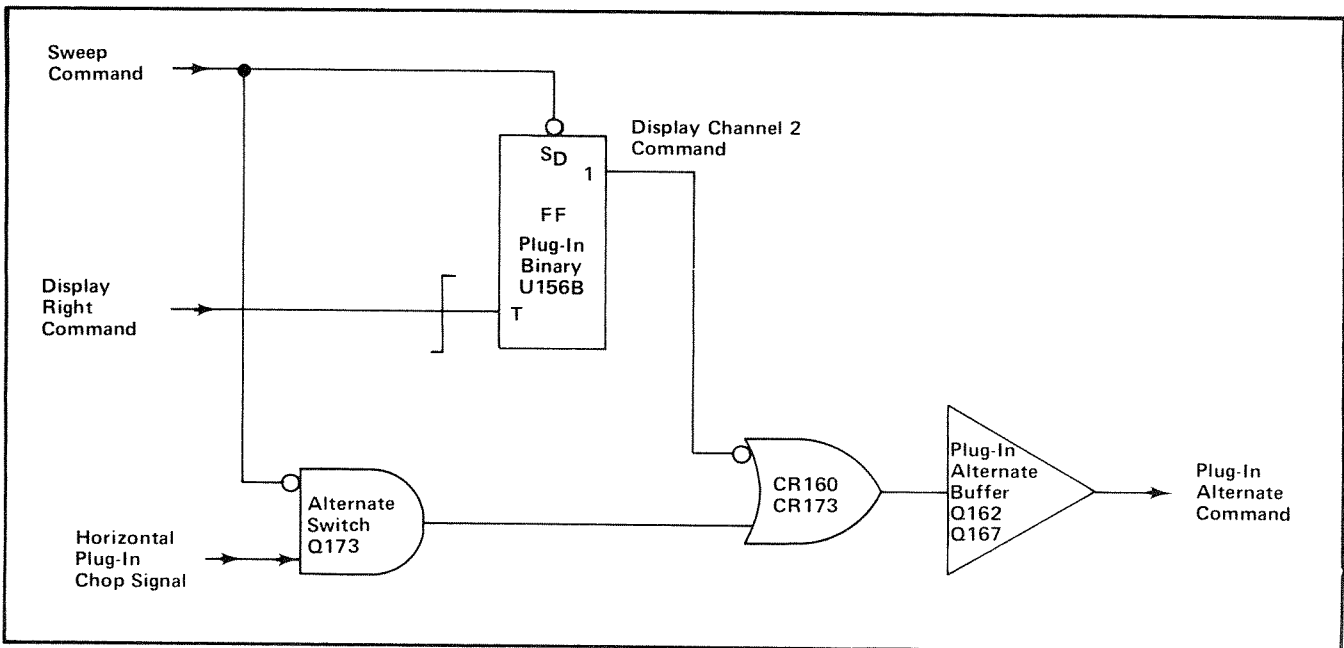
Sweep Command

$S_D$

Display Channel 2 Command

1

FF

Plug-In Binary U156B

Display Right Command

T

Alternate Switch Q173

Horizontal Plug-In Chop Signal

CR160 CR173

Plug-In Alternate Buffer Q162 Q167

Plug-In Alternate Command